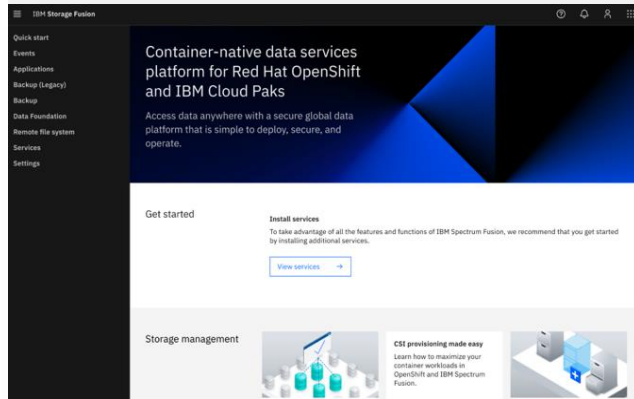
IBM Storage Fusion

Quick start
Events
Applications
Backup (Legacy)
Backup
Data Foundation
Remote file system
Services
Settings

Container-native data services platform for Red Hat OpenShift and IBM Cloud Paks

Access data anywhere with a secure global data platform that is simple to deploy, secure, and operate.

Get started

Install services

To take advantage of all the features and functions of IBM Spectrum Fusion, we recommend that you get started by installing additional services.

View services →

Storage management

CSI provisioning made easy

Learn how to maximize your container workloads in OpenShift and IBM Spectrum Fusion.